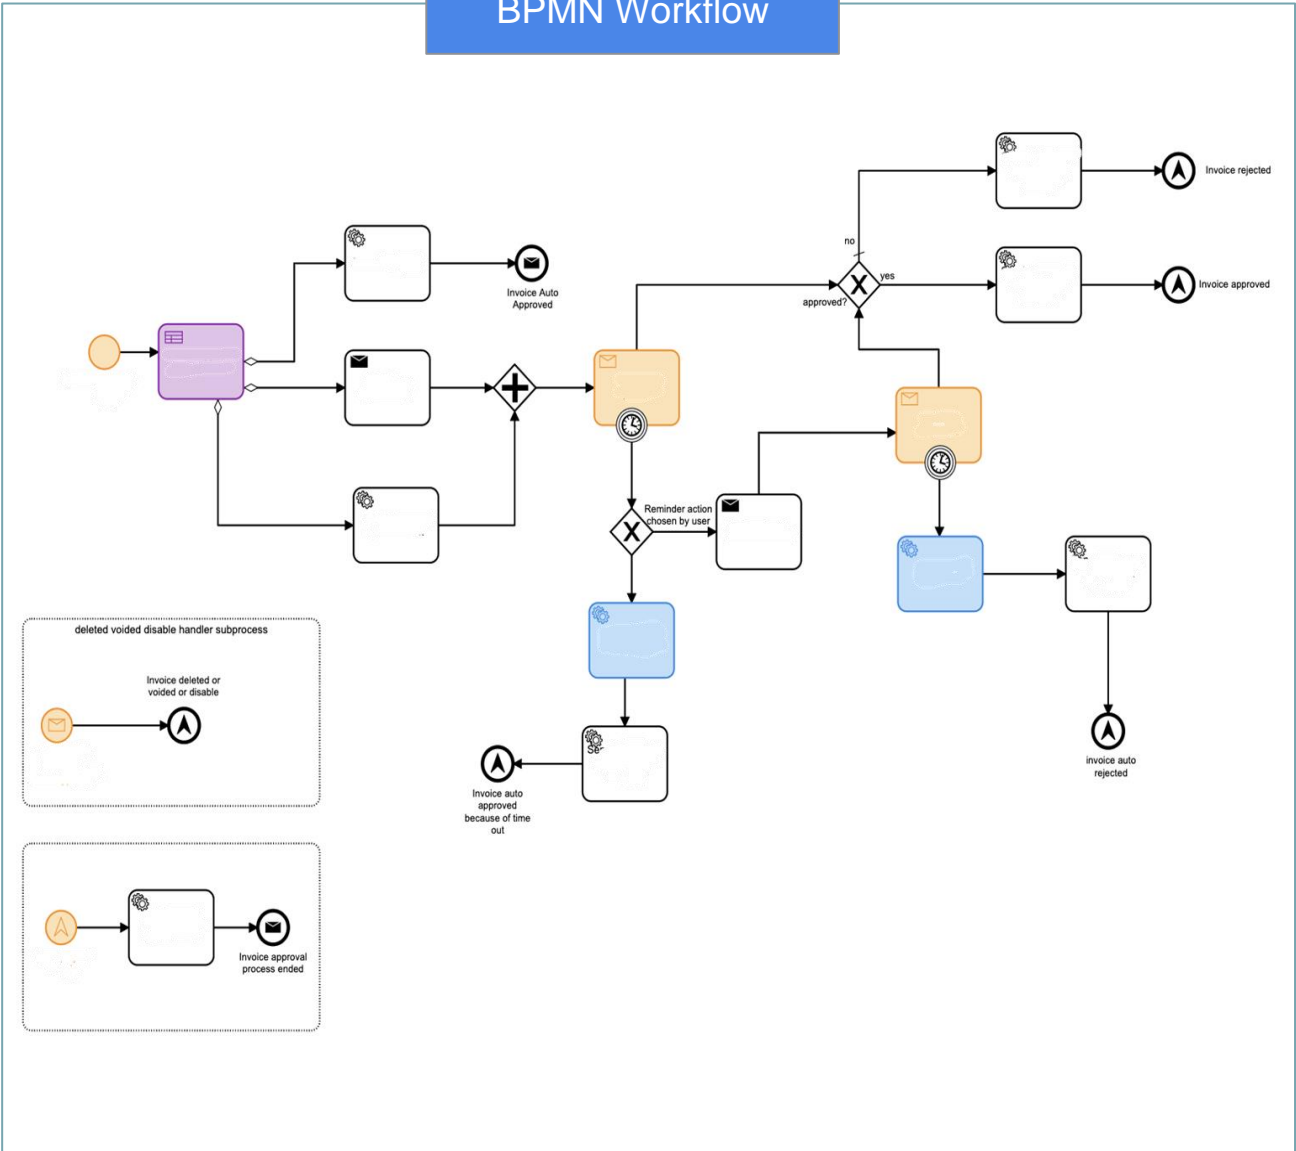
BPMN Workflow

Invoice Auto Approved

no

yes

approved?

Invoice rejected

Invoice approved

Reminder action chosen by user

deleted voided disable handler subprocess

Invoice deleted or voided or disable

Invoice auto approved because of time out

invoice auto rejected

Invoice approval process ended